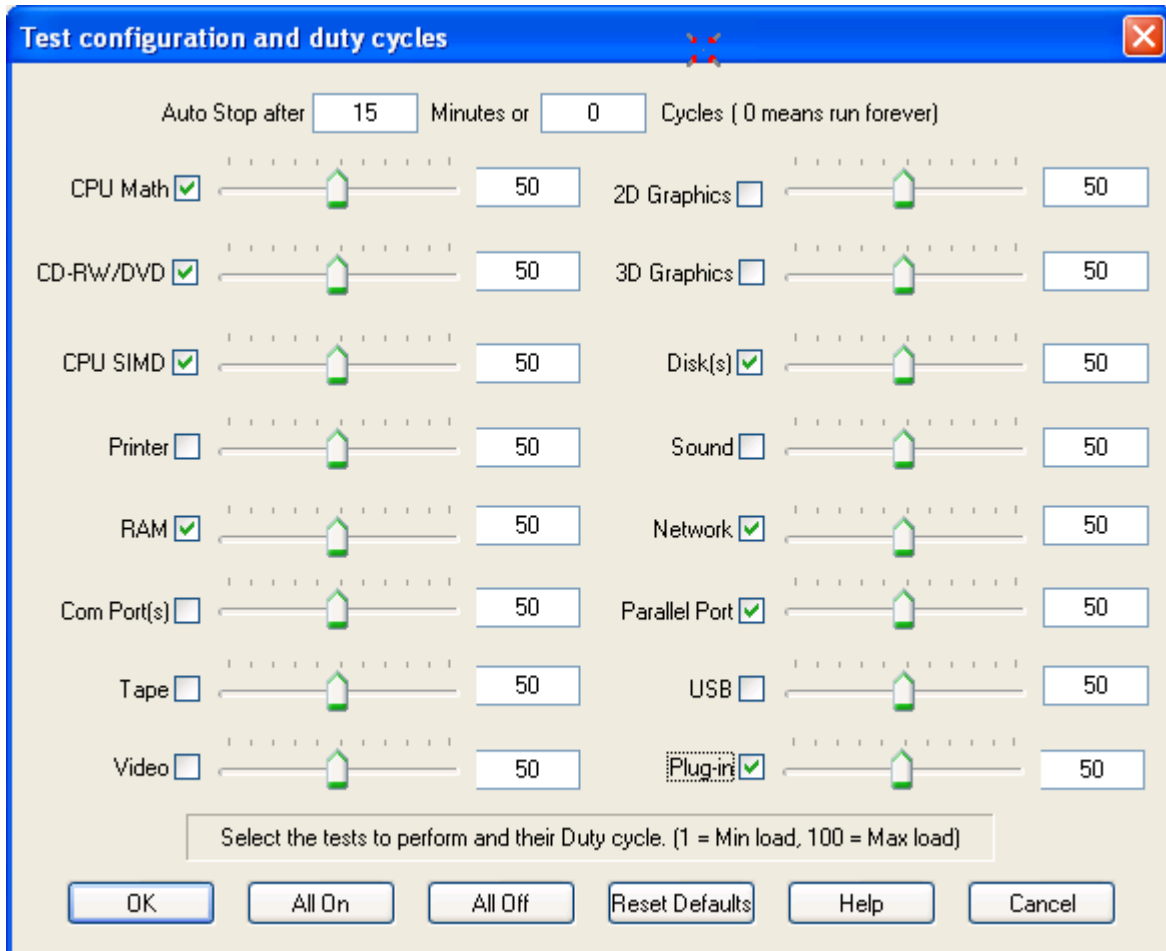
Test configuration and duty cycles

Auto Stop after 15 Minutes or 0 Cycles ( 0 means run forever)

CPU Math 50
2D Graphics 50
CD-RW/DVD 50
3D Graphics 50
CPU SIMD 50
Disk(s) 50
Printer 50
Sound 50
RAM 50
Network 50
Com Port(s) 50
Parallel Port 50
Tape 50
USB 50
Video 50
Plug-in 50

Select the tests to perform and their Duty cycle. (1 = Min load, 100 = Max load)

OK All On All Off Reset Defaults Help Cancel